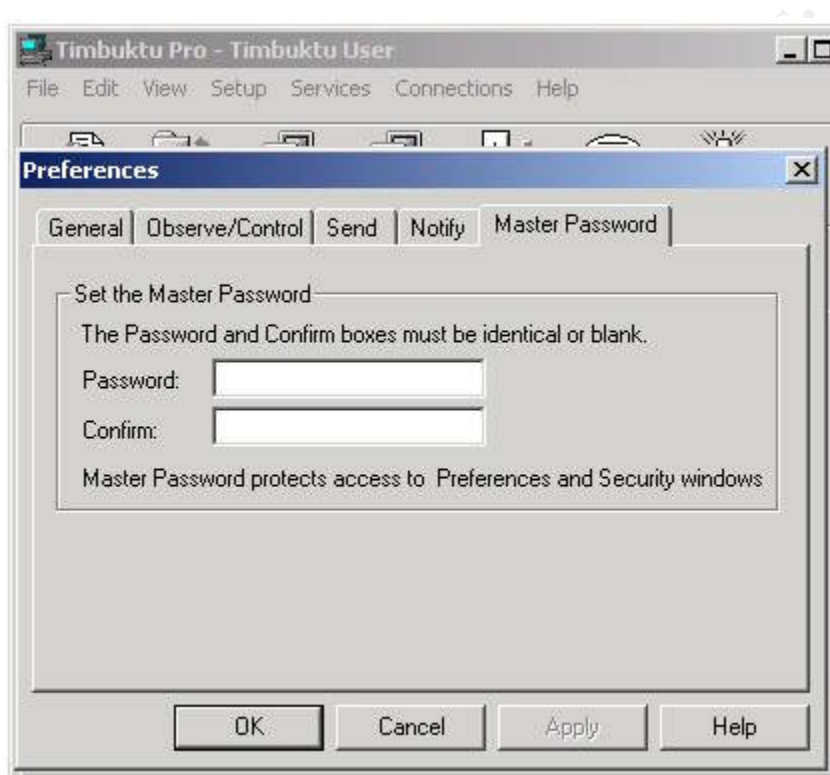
Timbuktu Pro - Timbuktu User

File Edit View Setup Services Connections Help

Preferences

General Observe/Control Send Notify Master Password

Set the Master Password

The Password and Confirm boxes must be identical or blank.

Password:

Confirm:

Master Password protects access to Preferences and Security windows

OK Cancel Apply Help